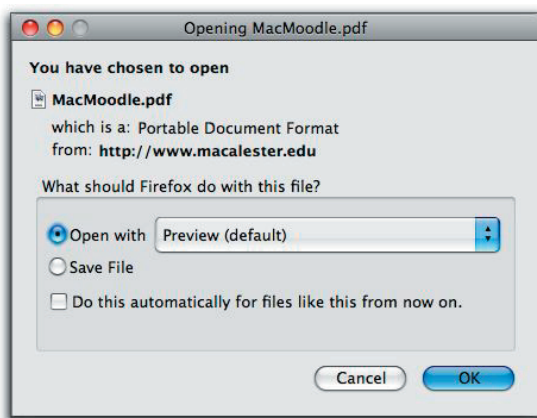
Opening MacMoodle.pdf

You have chosen to open

MacMoodle.pdf

which is a: Portable Document Format
from: http://www.macalester.edu

What should Firefox do with this file?

Open with Preview (default)

Save File

Do this automatically for files like this from now on.

Cancel OK